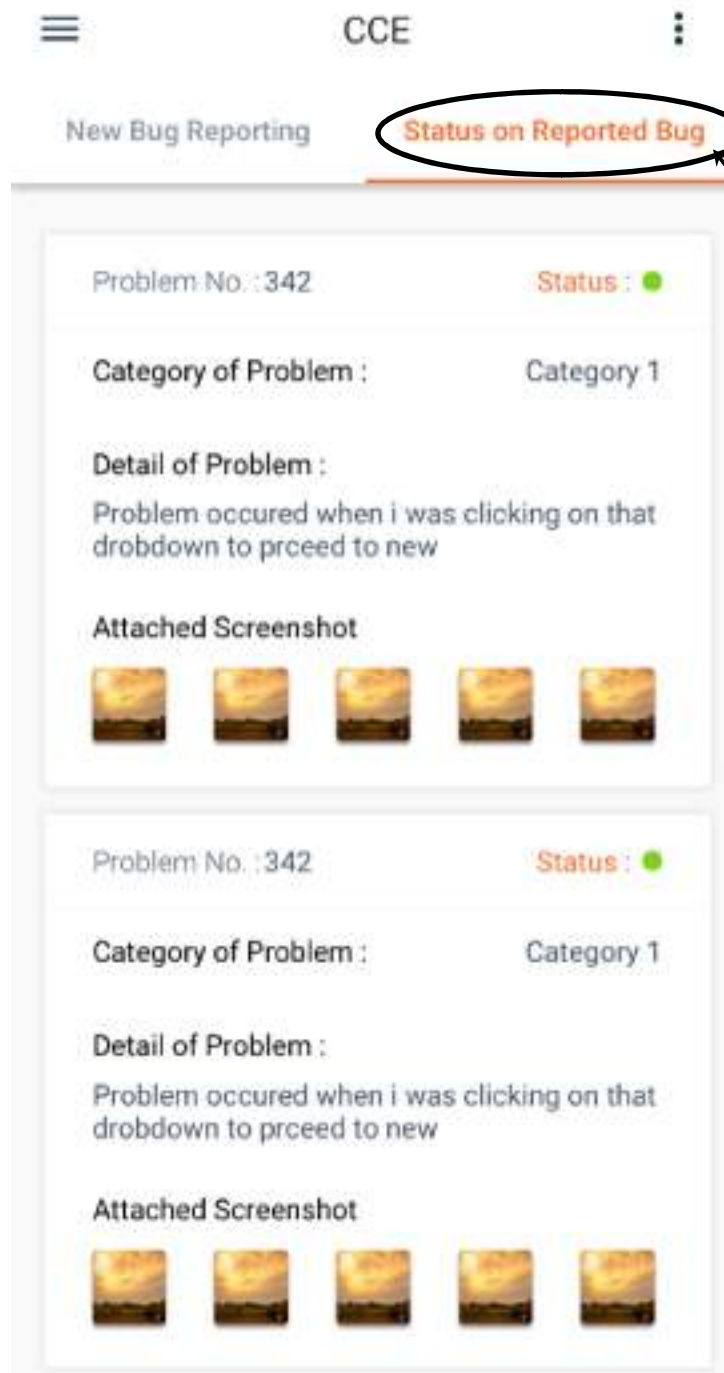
CCE

New Bug Reporting

Status on Reported Bug

Problem No. : 342

Status :

Category of Problem :

Category 1

Detail of Problem :

Problem occured when i was clicking on that drobdown to prceed to new

Attached Screenshot

Problem No. : 342

Status :

Category of Problem :

Category 1

Detail of Problem :

Problem occured when i was clicking on that drobdown to prceed to new

Attached Screenshot